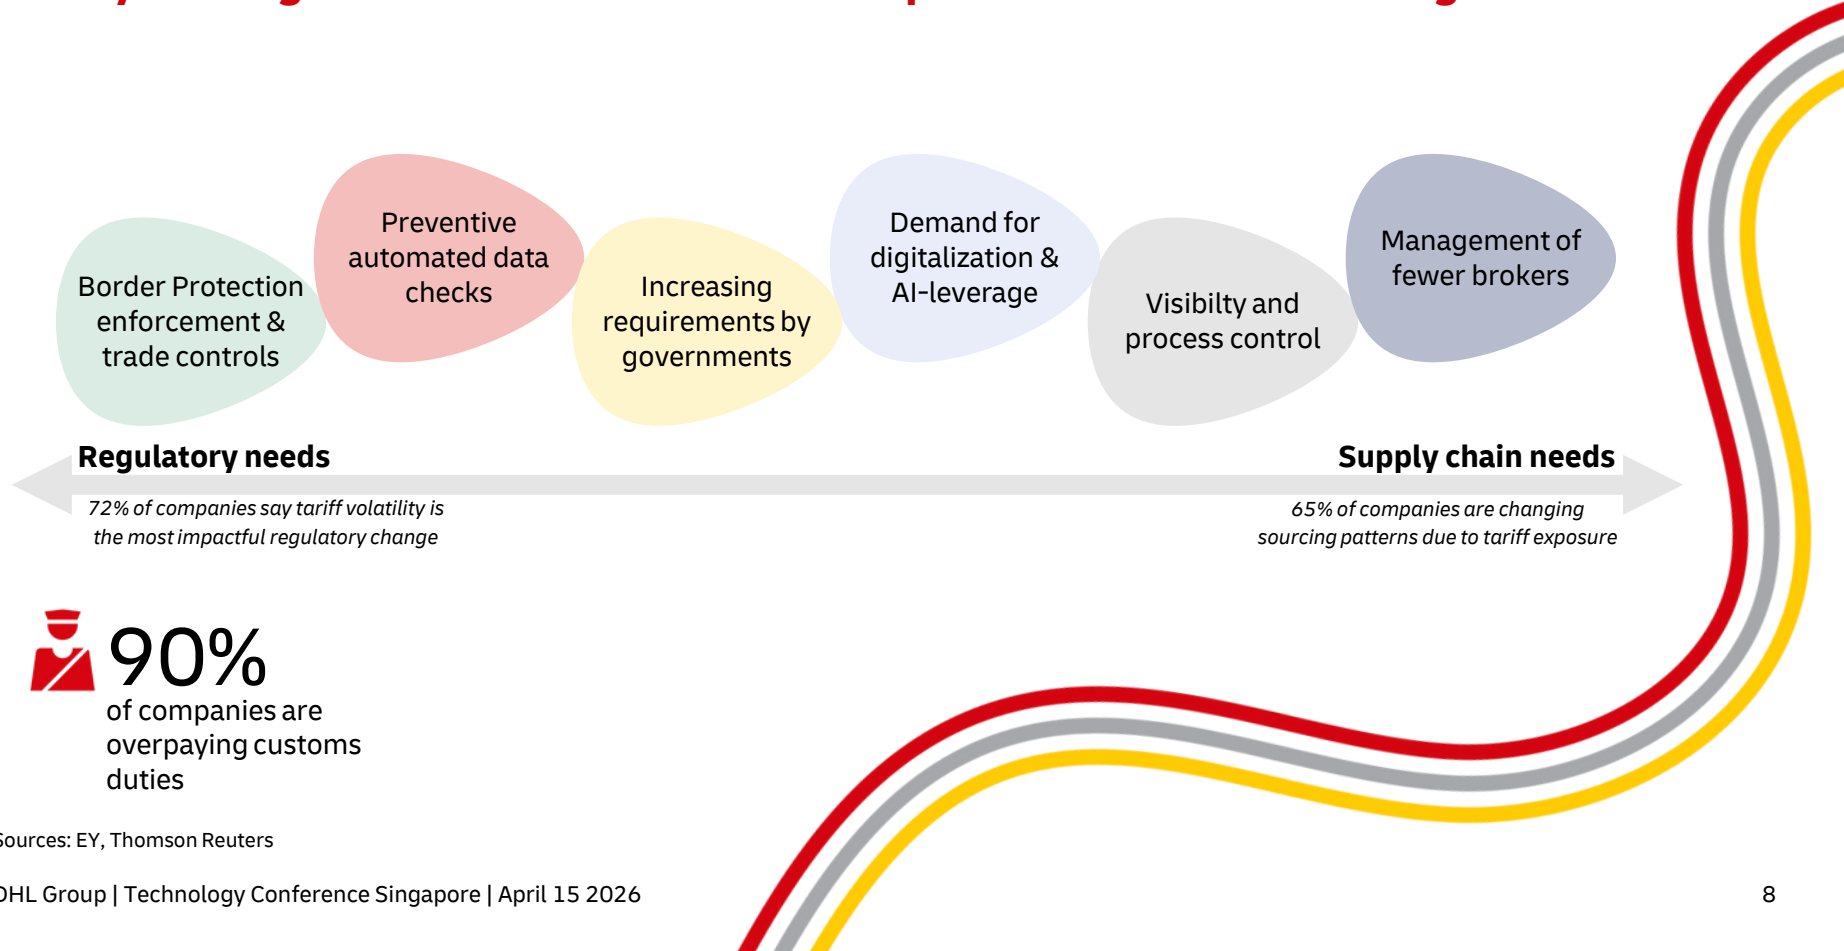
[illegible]

Border Protection enforcement & trade controls

Preventive automated data checks

Increasing requirements by governments

Demand for digitalization & AI-leverage

Visibilty and process control

Management of fewer brokers

Regulatory needs

Supply chain needs

72% of companies say tariff volatility is the most impactful regulatory change

65% of companies are changing sourcing patterns due to tariff exposure

90%
of companies are overpaying customs duties

Sources: EY, Thomson Reuters

DHL Group | Technology Conference Singapore | April 15 2026

8